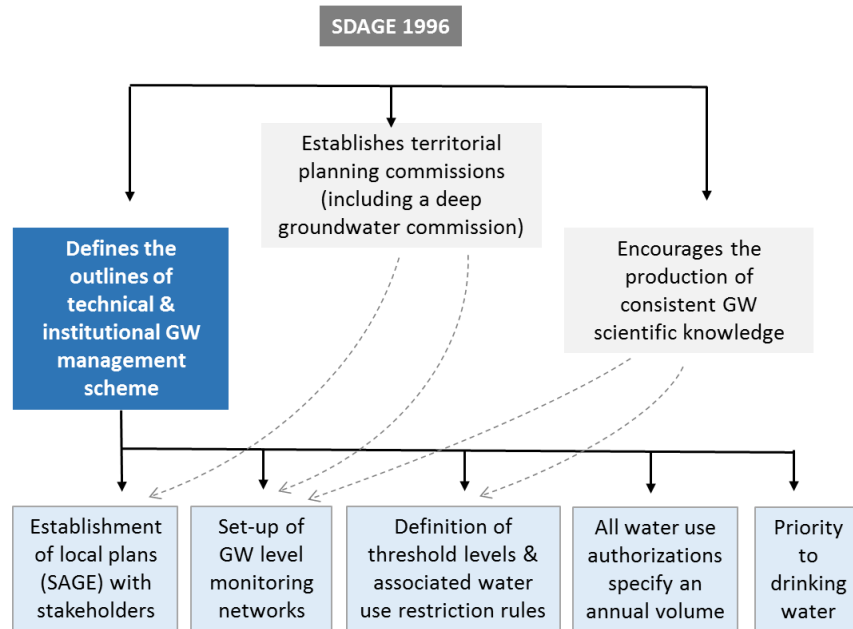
SDAGE 1996

Establishes territorial planning commissions (including a deep groundwater commission)

Defines the outlines of technical & institutional GW management scheme

Encourages the production of consistent GW scientific knowledge

Establishment of local plans (SAGE) with stakeholders

Set-up of GW level monitoring networks

Definition of threshold levels & associated water use restriction rules

All water use authorizations specify an annual volume

Priority to drinking water